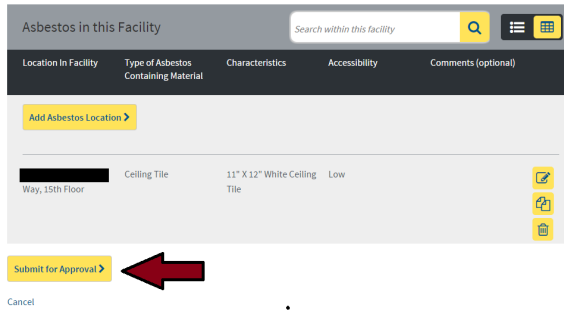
Asbestos in this Facility

Search within this facility

| Location In Facility | Type of Asbestos Containing Material | Characteristics | Accessibility | Comments (optional) |
|---|---|---|---|---|
| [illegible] Way, 15th Floor | Ceiling Tile | 11" X 12" White Ceiling Tile | Low | |

Add Asbestos Location >

Submit for Approval >

Cancel